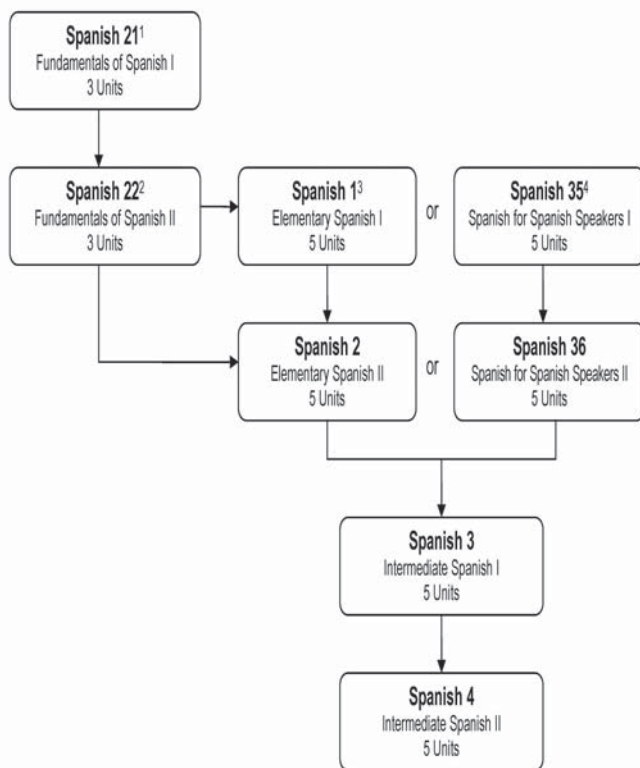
Spanish 21$^{1}$
Fundamentals of Spanish I
3 Units

Spanish 22$^{2}$
Fundamentals of Spanish II
3 Units

Spanish 1$^{3}$
Elementary Spanish I
5 Units

or

Spanish 35$^{4}$
Spanish for Spanish Speakers I
5 Units

Spanish 2
Elementary Spanish II
5 Units

or

Spanish 36
Spanish for Spanish Speakers II
5 Units

Spanish 3
Intermediate Spanish I
5 Units

Spanish 4
Intermediate Spanish II
5 Units